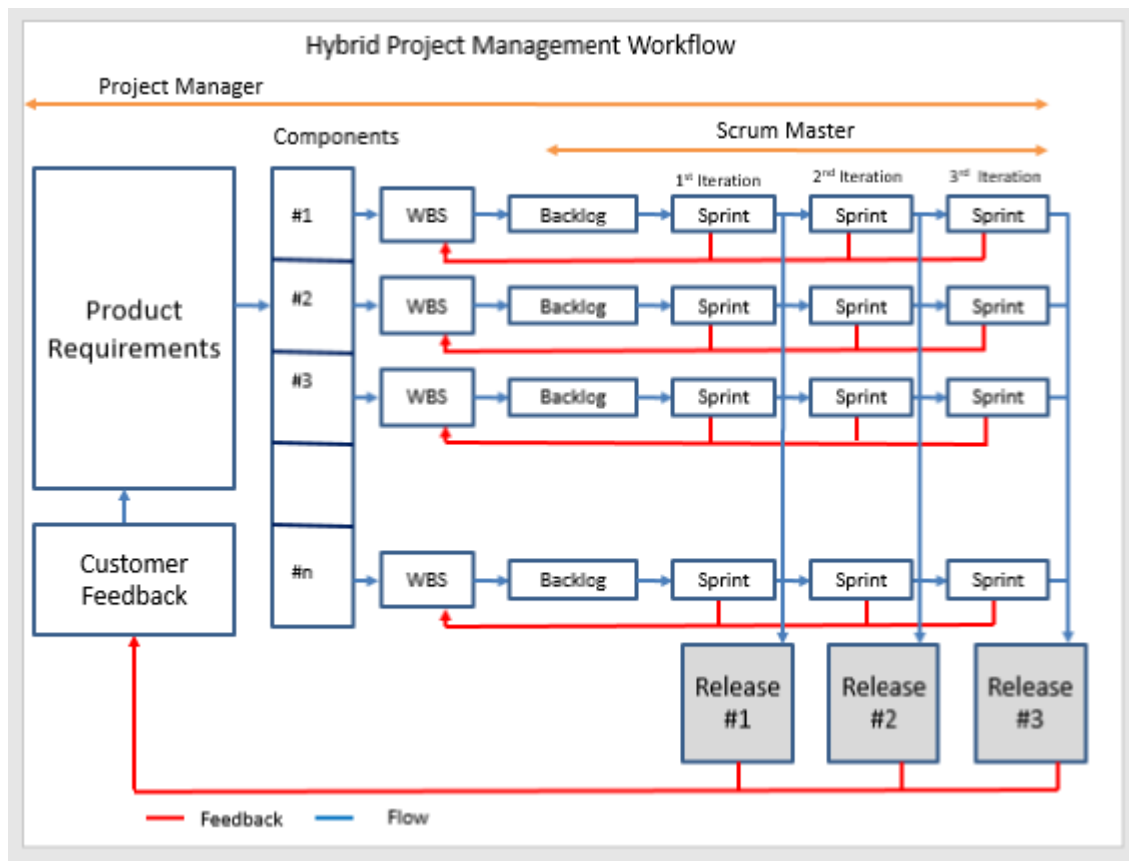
Hybrid Project Management Workflow

Project Manager

Components

Scrum Master

$1^{st}$ Iteration

$2^{nd}$ Iteration

$3^{rd}$ Iteration

Product Requirements

#1

WBS

Backlog

Sprint

Sprint

Sprint

#2

WBS

Backlog

Sprint

Sprint

Sprint

#3

WBS

Backlog

Sprint

Sprint

Sprint

Customer Feedback

#n

WBS

Backlog

Sprint

Sprint

Sprint

Release #1

Release #2

Release #3

Feedback

Flow